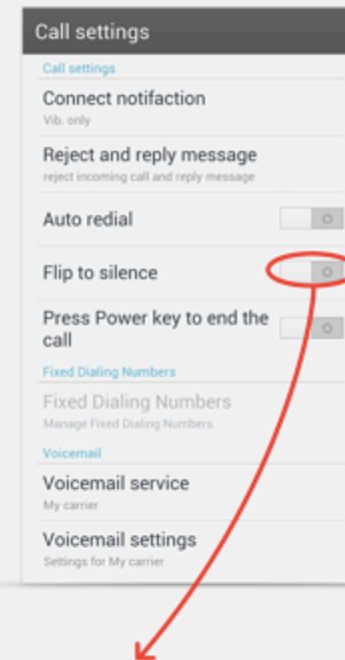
Call settings

Call settings

Connect notifaction
Vib. only

Reject and reply message
reject incoming call and reply message

Auto redial

Flip to silence

Press Power key to end the call

Fixed Dialing Numbers

Fixed Dialing Numbers
Manage Fixed Dialing Numbers

Voicemail

Voicemail service
My carrier

Voicemail settings
Settings for My carrier